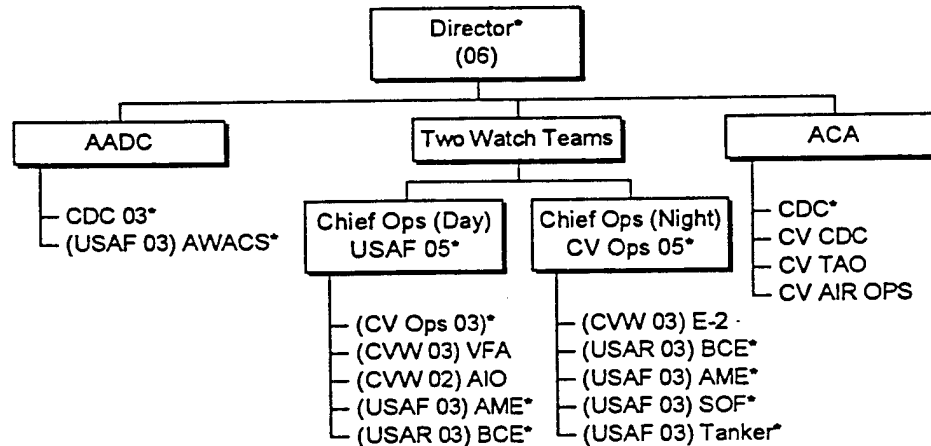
Director*
(06)

AADC

CDC 03*
(USAF 03) AWACS*

Two Watch Teams

Chief Ops (Day)
USAF 05*

(CV Ops 03)*
(CVW 03) VFA
(CVW 02) AIO
(USAF 03) AME*
(USAR 03) BCE*

Chief Ops (Night)
CV Ops 05*

(CVW 03) E-2
(USAR 03) BCE*
(USAF 03) AME*
(USAF 03) SOF*
(USAF 03) Tanker*

ACA

CDC*
CV CDC
CV TAO
CV AIR OPS